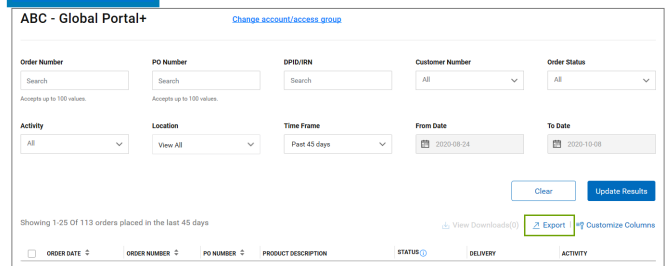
ABC - Global Portal+

Change account/access group

Order Number
Search
Accepts up to 100 values.

PO Number
Search
Accepts up to 100 values.

DPID/IRN
Search

Customer Number
All

Order Status
All

Activity
All

Location
View All

Time Frame
Past 45 days

From Date
2020-08-24

To Date
2020-10-08

Clear

Update Results

Showing 1-25 Of 113 orders placed in the last 45 days

View Downloads(0)

Export

Customize Columns

| | ORDER DATE | ORDER NUMBER | PO NUMBER | PRODUCT DESCRIPTION | STATUS | DELIVERY | ACTIVITY |